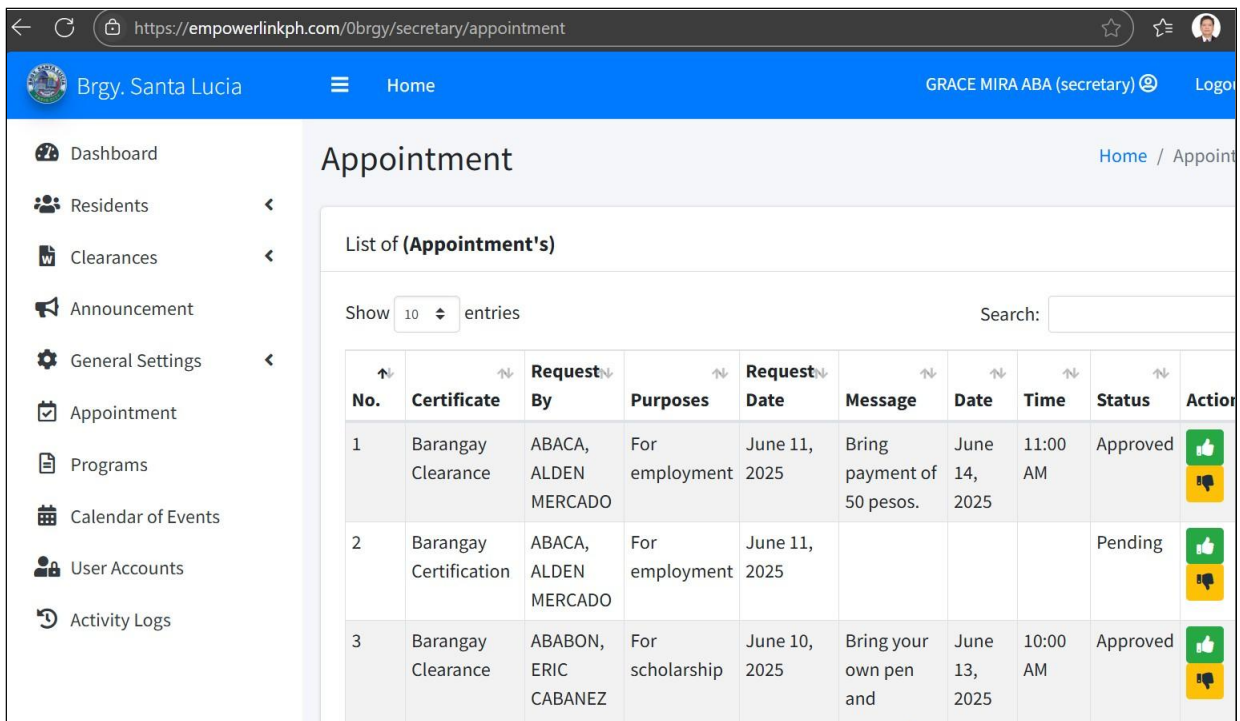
https://empowerlinkph.com/0brgy/secretary/appointment

Brgy. Santa Lucia

Home

GRACE MIRA ABA (secretary)

Logo

Dashboard

Residents

Clearances

Announcement

General Settings

Appointment

Programs

Calendar of Events

User Accounts

Activity Logs

Appointment

Home / Appoint

List of **(Appointment's)**

Show 10 entries

Search:

| No. | Certificate | Request By | Purposes | Request Date | Message | Date | Time | Status | Actio |
|---|---|---|---|---|---|---|---|---|---|
| 1 | Barangay Clearance | ABACA, ALDEN MERCADO | For employment | June 11, 2025 | Bring payment of 50 pesos. | June 14, 2025 | 11:00 AM | Approved | |
| 2 | Barangay Certification | ABACA, ALDEN MERCADO | For employment | June 11, 2025 | | | | Pending | |
| 3 | Barangay Clearance | ABABON, ERIC CABANEZ | For scholarship | June 10, 2025 | Bring your own pen and | June 13, 2025 | 10:00 AM | Approved | |